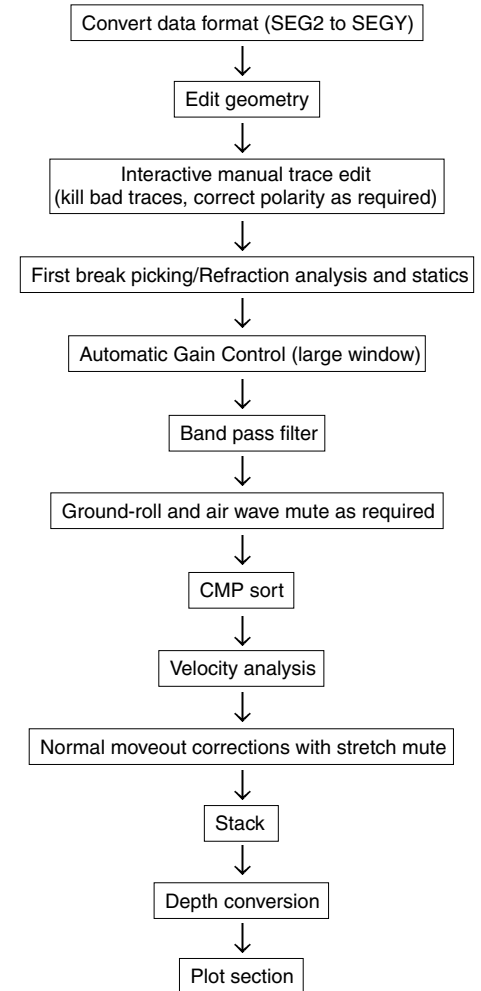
Convert data format (SEG2 to SEGY)

Edit geometry

Interactive manual trace edit (kill bad traces, correct polarity as required)

First break picking/Refraction analysis and statics

Automatic Gain Control (large window)

Band pass filter

Ground-roll and air wave mute as required

CMP sort

Velocity analysis

Normal moveout corrections with stretch mute

Stack

Depth conversion

Plot section